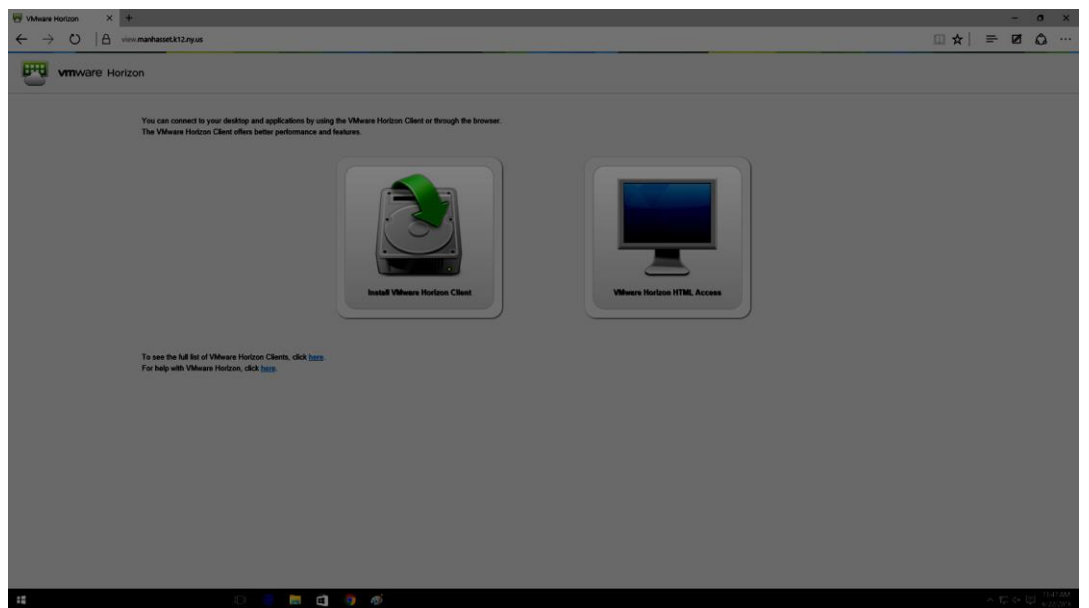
VMware Horizon

www.manhasset.k12.ny.us

vmware Horizon

You can connect to your desktop and applications by using the VMware Horizon Client or through the browser.
The VMware Horizon Client offers better performance and features.

Install VMware Horizon Client

VMware Horizon HTML Access

To see the full list of VMware Horizon Clients, click here.
For help with VMware Horizon, click here.

11:41 AM
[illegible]